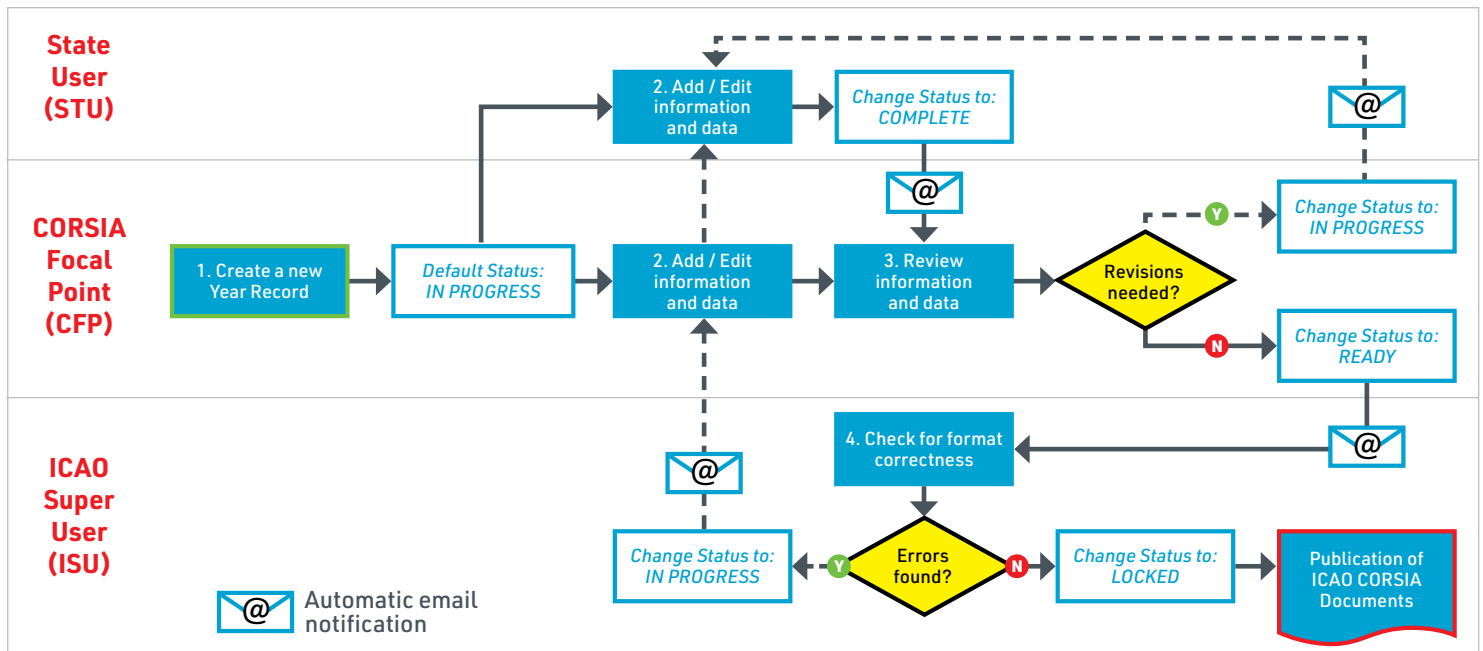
State User (STU)

CORSIA Focal Point (CFP)

ICAO Super User (ISU)

2. Add / Edit information and data

Change Status to: COMPLETE

@

@

1. Create a new Year Record

Default Status: IN PROGRESS

2. Add / Edit information and data

@

3. Review information and data

Revisions needed?

Y

Change Status to: IN PROGRESS

N

Change Status to: READY

@

4. Check for format correctness

@

Change Status to: IN PROGRESS

Y

Errors found?

N

Change Status to: LOCKED

Publication of ICAO CORSIA Documents

@ Automatic email notification